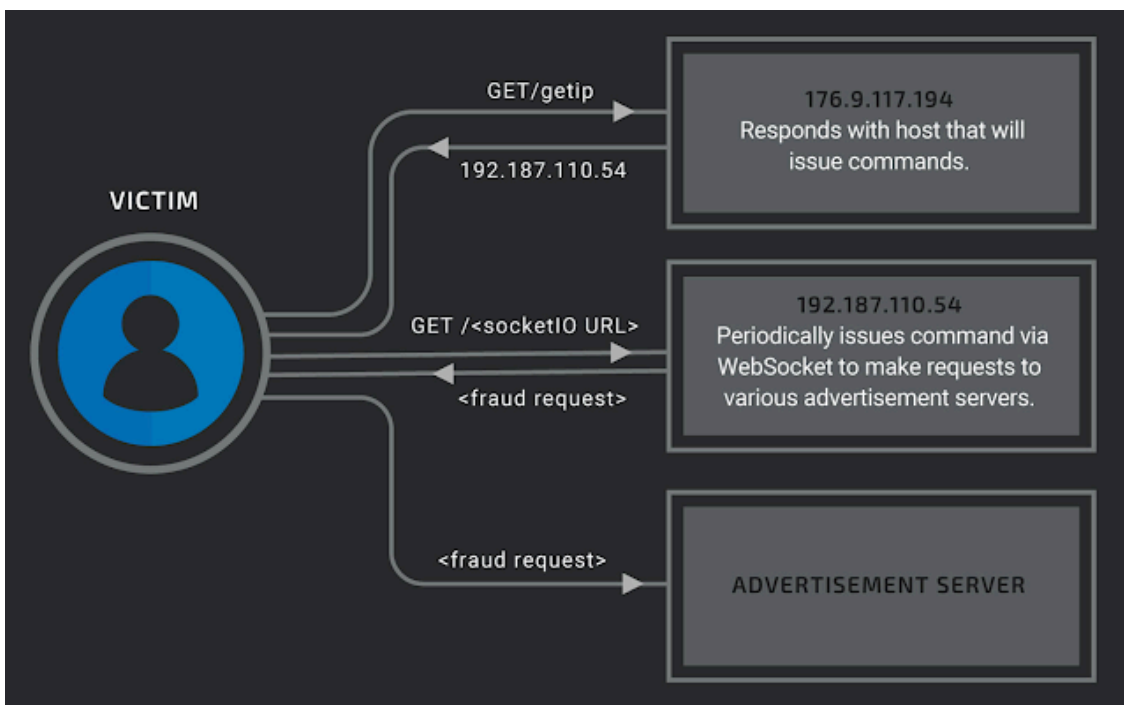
VICTIM

GET/getip

192.187.110.54

176.9.117.194
Responds with host that will issue commands.

GET /<socketIO URL>

<fraud request>

192.187.110.54
Periodically issues command via WebSocket to make requests to various advertisement servers.

<fraud request>

ADVERTISEMENT SERVER